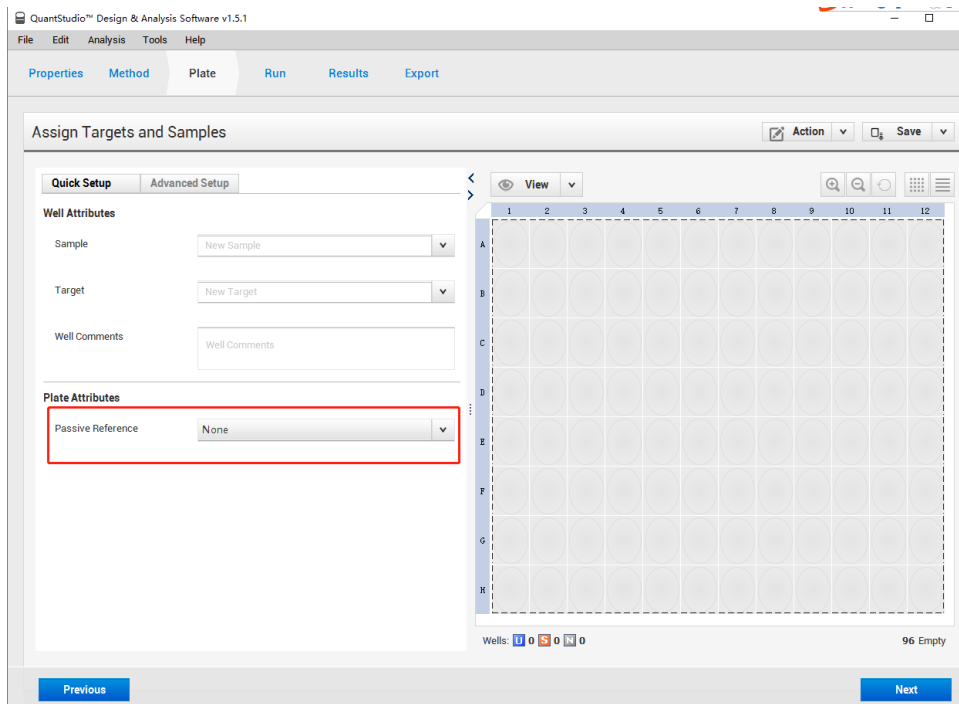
QuantStudio™ Design & Analysis Software v1.5.1

File Edit Analysis Tools Help

Properties Method Plate Run Results Export

Assign Targets and Samples

Action Save

Quick Setup Advanced Setup

Well Attributes

Sample New Sample

Target New Target

Well Comments Well Comments

Plate Attributes

Passive Reference None

View

| | 1 | 2 | 3 | 4 | 5 | 6 | 7 | 8 | 9 | 10 | 11 | 12 |
|---|---|---|---|---|---|---|---|---|---|---|---|---|
| A | | | | | | | | | | | | |
| B | | | | | | | | | | | | |
| C | | | | | | | | | | | | |
| D | | | | | | | | | | | | |
| E | | | | | | | | | | | | |
| F | | | | | | | | | | | | |
| G | | | | | | | | | | | | |
| H | | | | | | | | | | | | |

Wells: U 0 S 0 N 0

96 Empty

Previous

Next